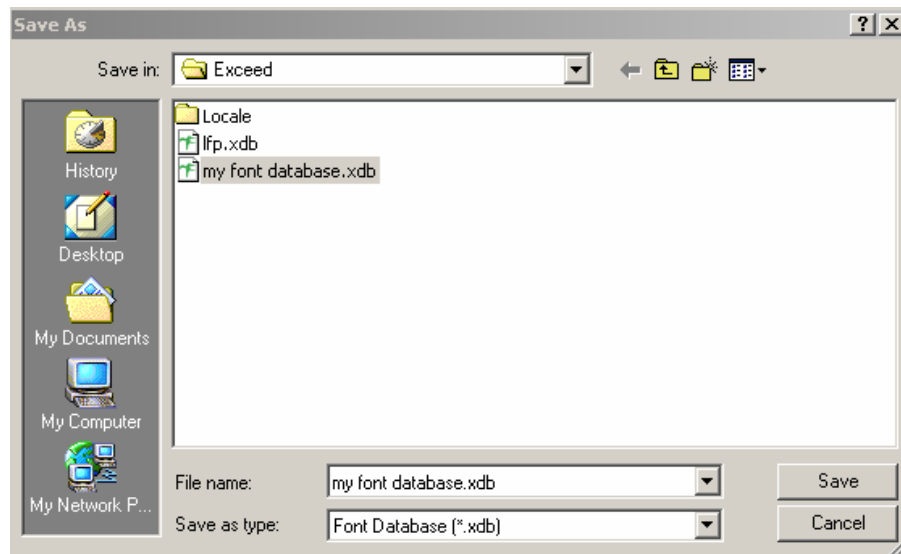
Save As

?

X

Save in:

Exceed

History

Desktop

My Documents

My Computer

My Network P...

Locale

lfp.xdb

my font database.xdb

File name:

my font database.xdb

Save as type:

Font Database (*.xdb)

Save

Cancel